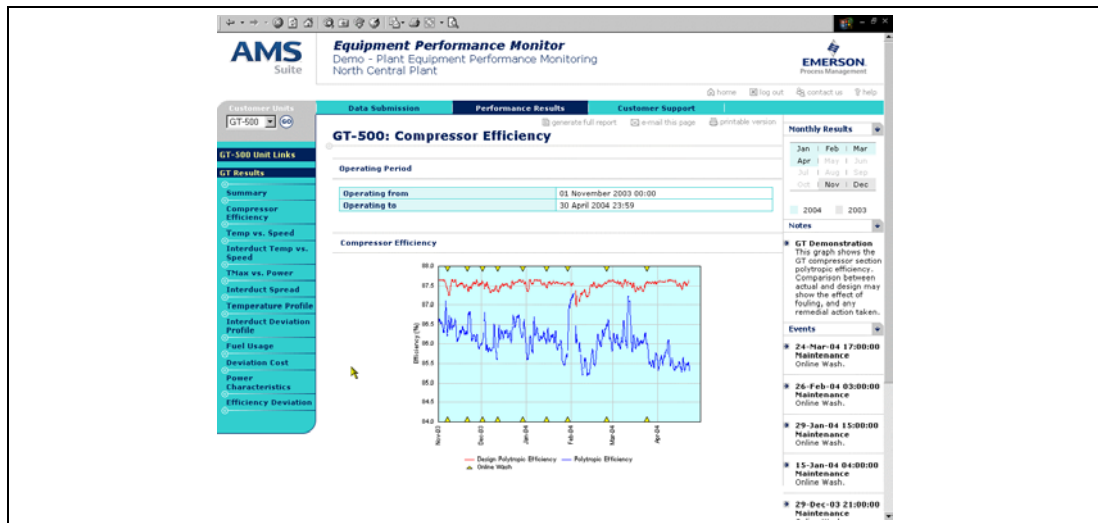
AMS Suite

Equipment Performance Monitor
Demo - Plant Equipment Performance Monitoring
North Central Plant

EMERSON. Process Management

home log out contact us help

Customer Units
GT-500 GO

Data Submission | Performance Results | Customer Support

generate full report | e-mail this page | printable version

GT-500: Compressor Efficiency

GT-500 Unit Links

GT Results

Summary
Compressor Efficiency
Temp vs. Speed
Interduct Temp vs. Speed
T*Max vs. Power
Interduct Spread
Temperature Profile
Interduct Deviation Profile
Fuel Usage
Deviation Cost
Power Characteristics
Efficiency Deviation

Operating Period

| Operating from | 01 November 2003 00:00 |
|---|---|
| Operating to | 30 April 2004 23:59 |

Compressor Efficiency

88.0
87.5
87.0
86.5
86.0
85.5
85.0
84.0

Efficiency (%)

Nov-03 Dec-03 Jan-04 Feb-04 Mar-04 Apr-04

Design Polytropic Efficiency   Polytropic Efficiency
Online Wash

Monthly Results

| Jan | Feb | Mar |
|---|---|---|
| Apr | May | Jun |
| Jul | Aug | Sep |
| Oct | Nov | Dec |

2004   2003

Notes

GT Demonstration
This graph shows the GT compressor section polytropic efficiency. Comparison between actual and design may show the effect of fouling, and any remedial action taken.

Events

24-Mar-04 17:00:00
Maintenance
Online Wash.

26-Feb-04 03:00:00
Maintenance
Online Wash.

29-Jan-04 15:00:00
Maintenance
Online Wash.

15-Jan-04 04:00:00
Maintenance
Online Wash.

29-Dec-03 21:00:00
Maintenance
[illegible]